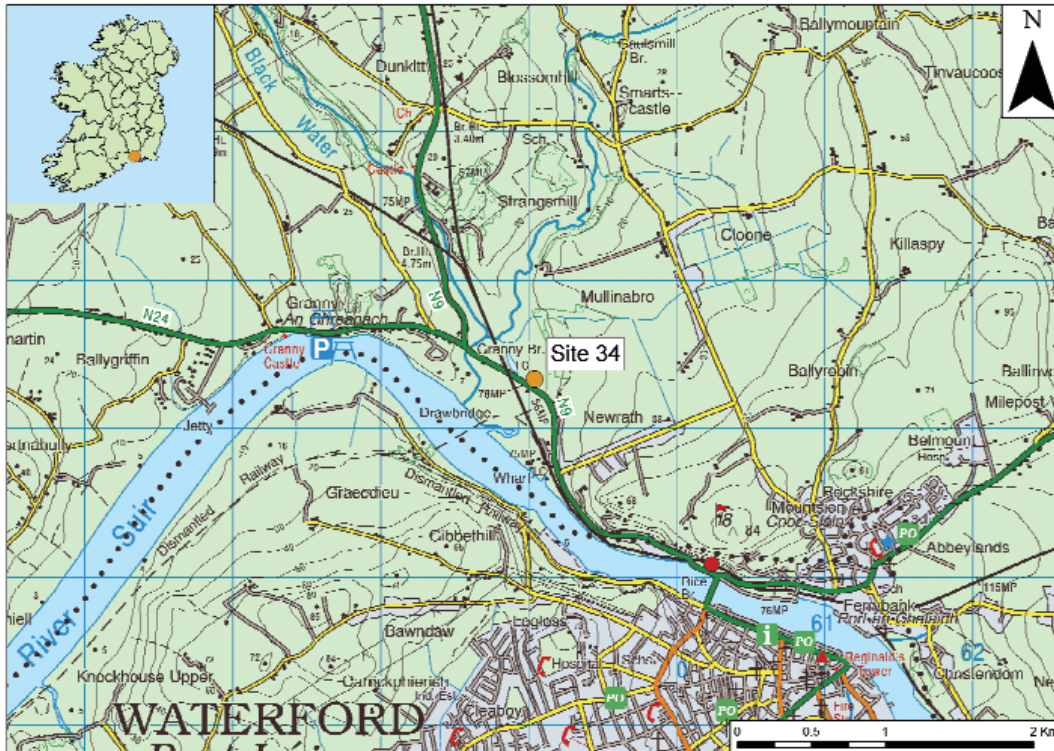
N

Ballymountain
Tinvaucoos
Dunkitt
Blossomhill
Gaulsmill Br.
Smartscastle
Black Water
Ch
Sch
Castle
Strangsmill
Cloone
Killaspy
Mullinabro
Granny
An Chreagach
N24
N9
Granny Castle
P
Granny Br.
Site 34
martin
Ballygriffin
Ballyrobin
Ballinv
Milepost
Drawbridge
Newrath
Jetty
Belmount
Railway
Graigueduff
Dismantled Railway
Wharf
Rockshire
Mountsion
Cnoc Sióin
PO
Abbeylands
Cibbethill
Dismantled
River Suir
Rice Br.
Ferrybank
Port an Chalaidh
61
62
i
PO
Bawndaw
Reginald's Tower
Christendom
Hospital
Knockhouse Upper
PO
PO
WATERFORD
0
0.5
1
2 Km